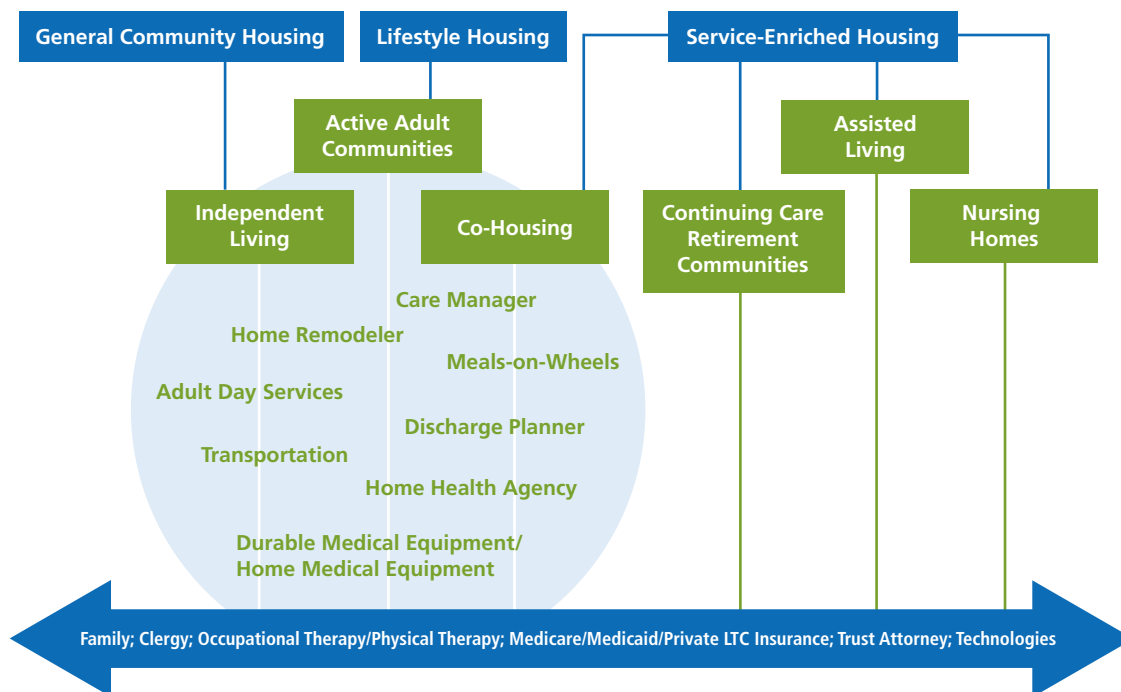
General Community Housing

Lifestyle Housing

Service-Enriched Housing

Active Adult Communities

Assisted Living

Independent Living

Co-Housing

Continuing Care Retirement Communities

Nursing Homes

Care Manager

Home Remodeler

Meals-on-Wheels

Adult Day Services

Discharge Planner

Transportation

Home Health Agency

Durable Medical Equipment/ Home Medical Equipment

Family; Clergy; Occupational Therapy/Physical Therapy; Medicare/Medicaid/Private LTC Insurance; Trust Attorney; Technologies